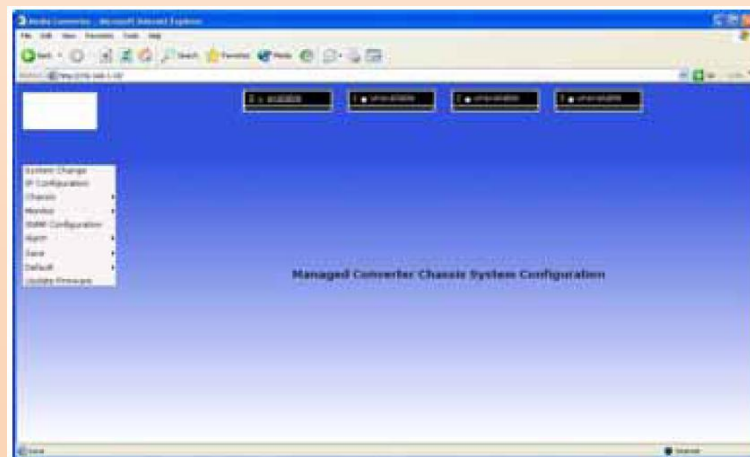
Media Converter - Microsoft Internet Explorer

File Edit View Favorites Tools Help

Back Search Favorites Media

Address http://192.168.1.10/

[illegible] available

1 unavailable

2 unavailable

3 unavailable

System Change
IP Configuration
Chassis
Monitor
SNMP Configuration
Alarm
Save
Default
Update Firmware

Managed Converter Chassis System Configuration

Done

Internet